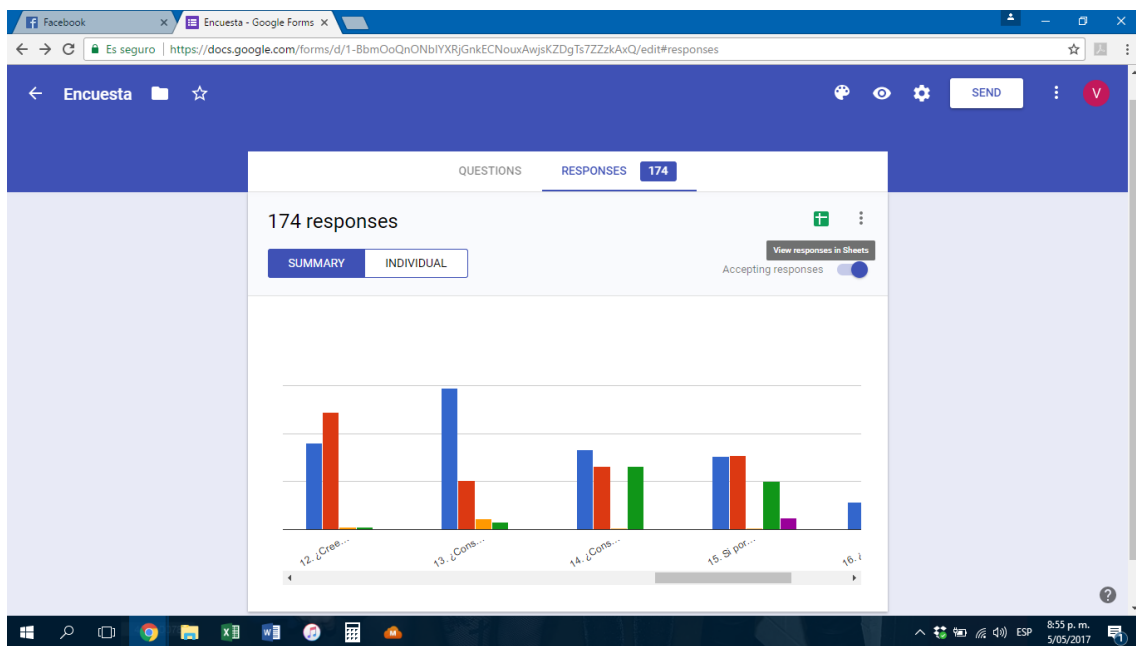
Facebook ×
Encuesta - Google Forms ×

Es seguro | https://docs.google.com/forms/d/1-BbmOoQnONbIYXRjGnkECNouxAwjsKZDgTs7ZZzkAxQ/edit#responses

Encuesta

SEND

V

QUESTIONS RESPONSES 174

174 responses

View responses in Sheets

SUMMARY INDIVIDUAL

Accepting responses

12. ¿Cree...
13. ¿Cons...
14. ¿Cons...
15. Si por...
16. ¿

ESP
8:55 p. m.
5/05/2017